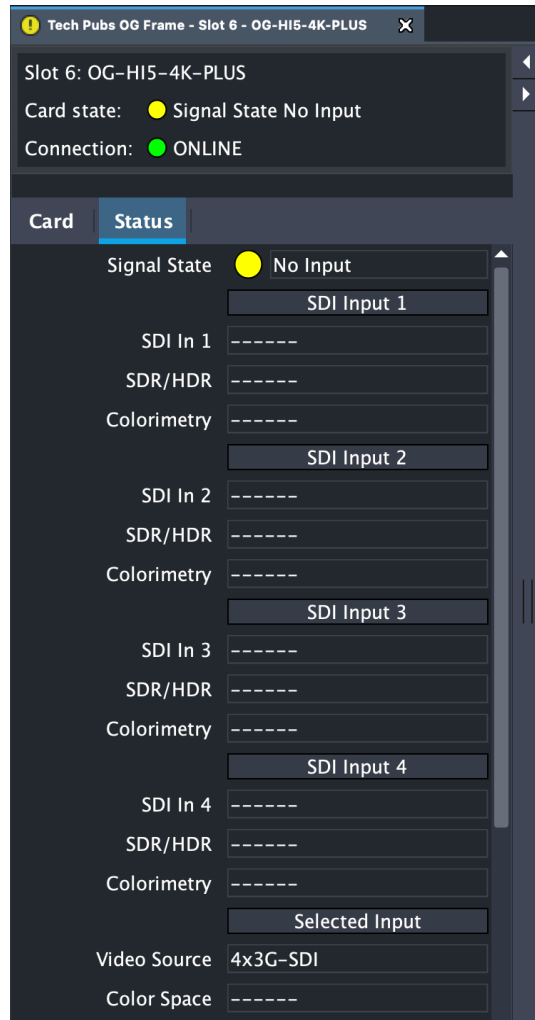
Tech Pubs OG Frame - Slot 6 - OG-HI5-4K-PLUS

Slot 6: OG-HI5-4K-PLUS
Card state: Signal State No Input
Connection: ONLINE

Card | Status

Signal State No Input

SDI Input 1
SDI In 1 ------
SDR/HDR ------
Colorimetry ------

SDI Input 2
SDI In 2 ------
SDR/HDR ------
Colorimetry ------

SDI Input 3
SDI In 3 ------
SDR/HDR ------
Colorimetry ------

SDI Input 4
SDI In 4 ------
SDR/HDR ------
Colorimetry ------

Selected Input
Video Source 4x3G-SDI
Color Space ------